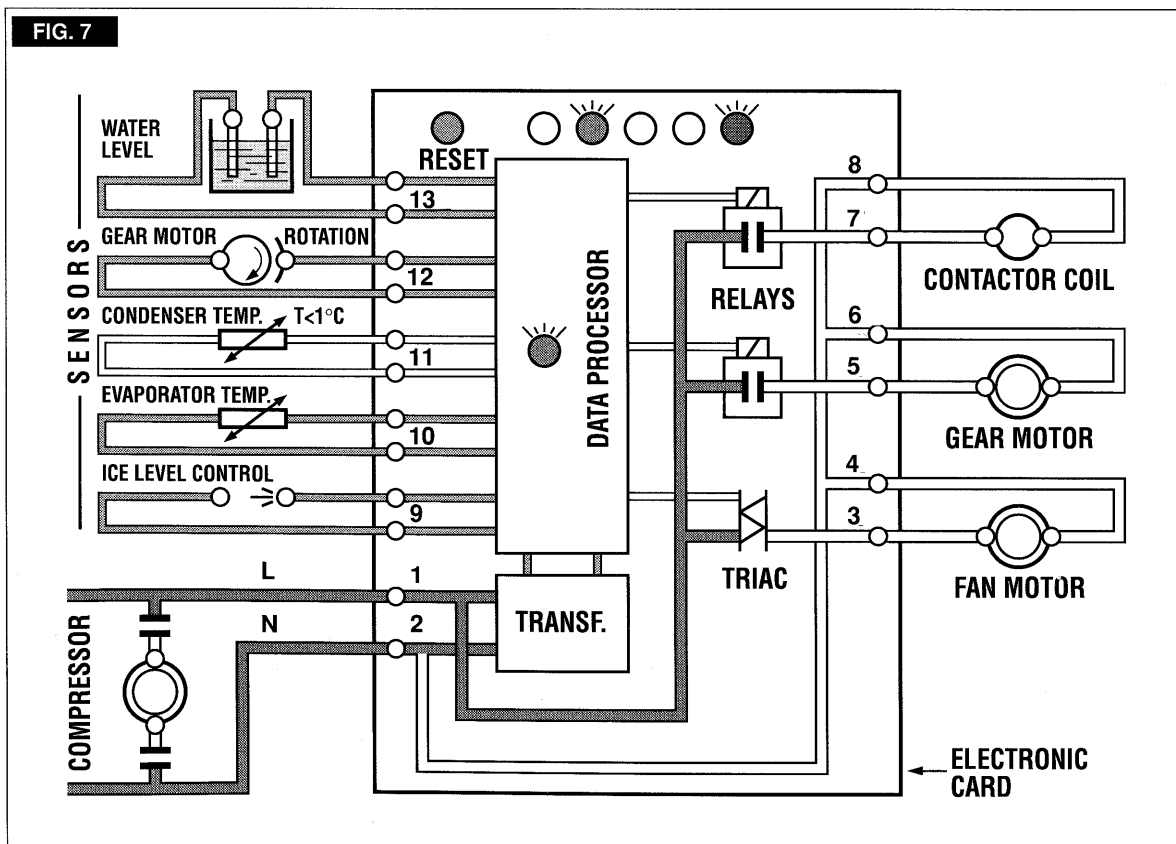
FIG. 7

SENSORS

WATER LEVEL

RESET

13

GEAR MOTOR

ROTATION

12

CONDENSER TEMP.

T<1°C

11

EVAPORATOR TEMP.

10

ICE LEVEL CONTROL

9

DATA PROCESSOR

RELAYS

8

7

CONTACTOR COIL

6

5

GEAR MOTOR

4

3

TRIAC

FAN MOTOR

L

1

N

2

TRANSF.

COMPRESSOR

ELECTRONIC CARD